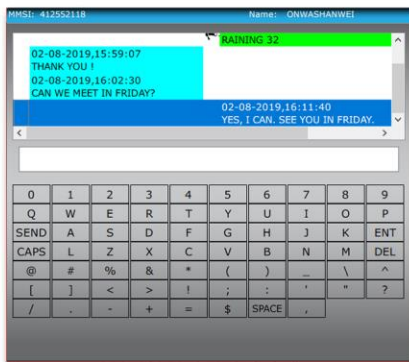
MMSI: 412552118
Name: ONWASHANWEI

RAINING 32

02-08-2019,15:59:07
THANK YOU !
02-08-2019,16:02:30
CAN WE MEET IN FRIDAY?

02-08-2019,16:11:40
YES, I CAN. SEE YOU IN FRIDAY.

| 0 | 1 | 2 | 3 | 4 | 5 | 6 | 7 | 8 | 9 |
|---|---|---|---|---|---|---|---|---|---|
| Q | W | E | R | T | Y | U | I | O | P |
| SEND | A | S | D | F | G | H | J | K | ENT |
| CAPS | L | Z | X | C | V | B | N | M | DEL |
| @ | # | % | & | * | ( | ) | _ | \ | ^ |
| [ | ] | < | > | ! | ; | : | ' | " | ? |
| / | . | - | + | = | $ | SPACE | , | | |